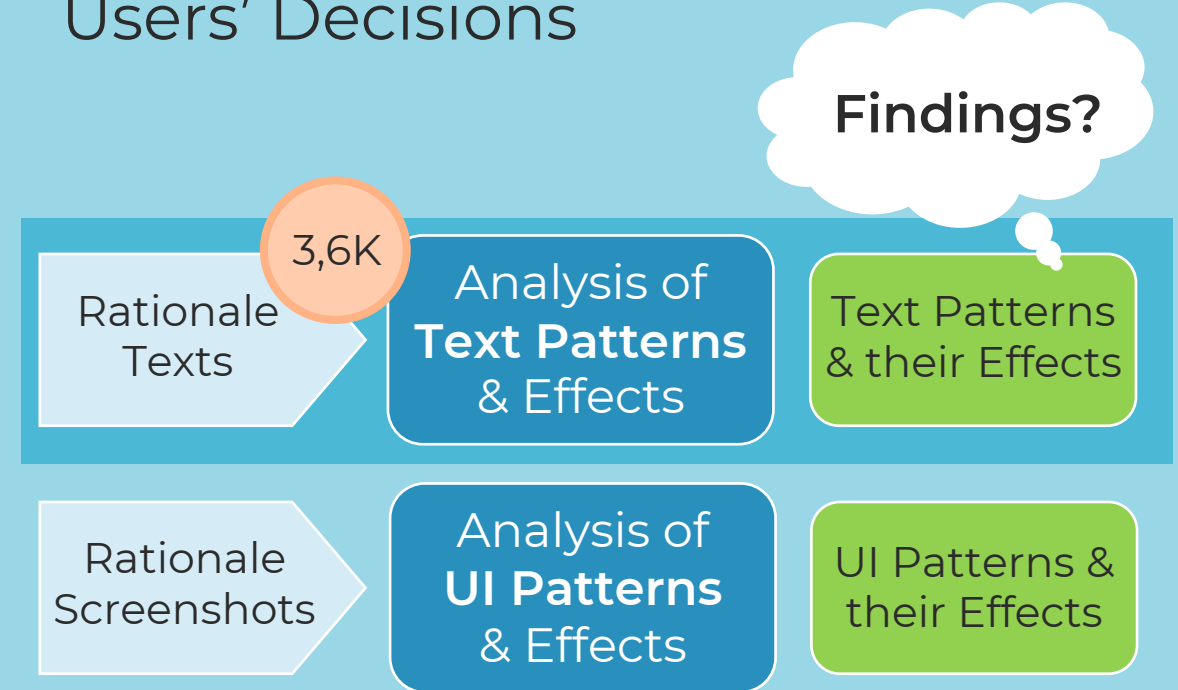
Users' Decisions

Findings?

3,6K

Rationale Texts

Analysis of **Text Patterns** & Effects

Text Patterns & their Effects

Rationale Screenshots

Analysis of **UI Patterns** & Effects

UI Patterns & their Effects